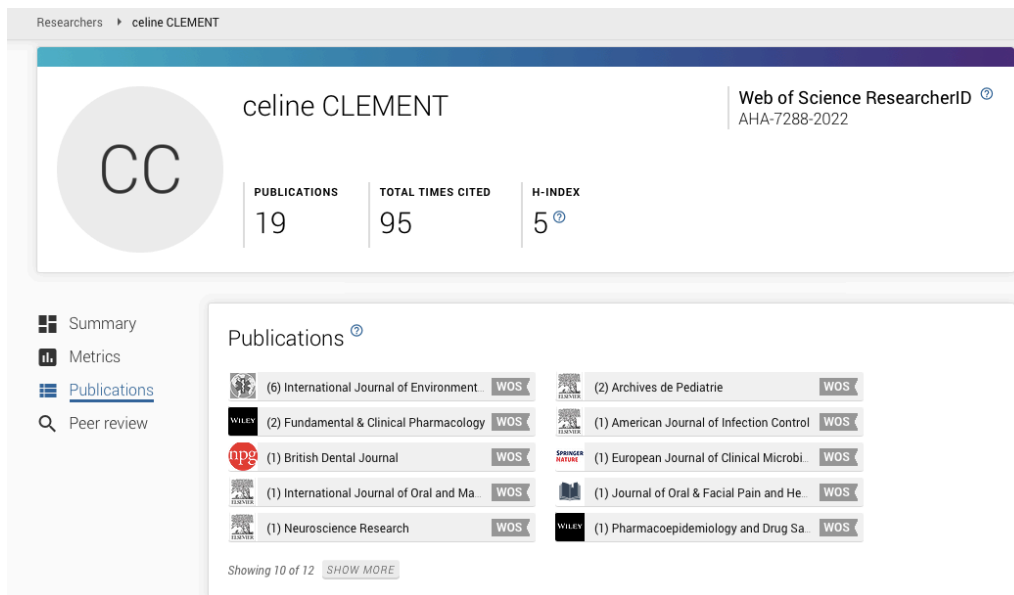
Researchers ▸ celine CLEMENT

CC

celine CLEMENT

Web of Science ResearcherID
AHA-7288-2022

PUBLICATIONS
19

TOTAL TIMES CITED
95

H-INDEX
5

Summary
Metrics
Publications
Peer review

Publications

(6) International Journal of Environment... WOS
(2) Archives de Pediatrie WOS
WILEY (2) Fundamental & Clinical Pharmacology WOS
(1) American Journal of Infection Control WOS
npg (1) British Dental Journal WOS
SPRINGER NATURE (1) European Journal of Clinical Microbi... WOS
(1) International Journal of Oral and Ma... WOS
(1) Journal of Oral & Facial Pain and He... WOS
(1) Neuroscience Research WOS
WILEY (1) Pharmacoepidemiology and Drug Sa... WOS

Showing 10 of 12 SHOW MORE